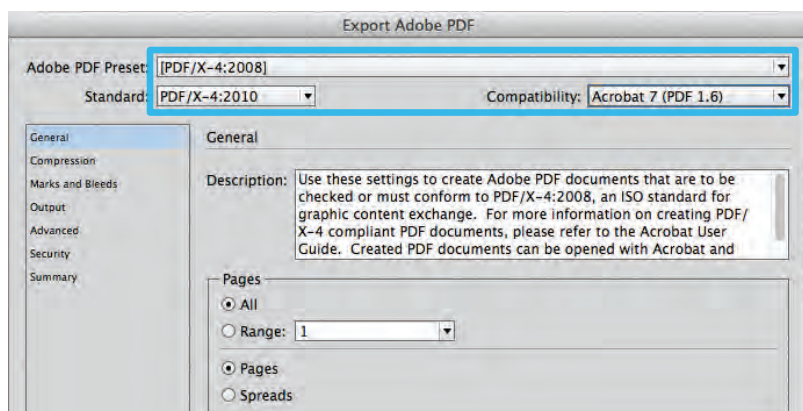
Export Adobe PDF

Adobe PDF Preset: [PDF/X-4:2008]

Standard: PDF/X-4:2010

Compatibility: Acrobat 7 (PDF 1.6)

General
Compression
Marks and Bleeds
Output
Advanced
Security
Summary

General

Description: Use these settings to create Adobe PDF documents that are to be checked or must conform to PDF/X-4:2008, an ISO standard for graphic content exchange. For more information on creating PDF/X-4 compliant PDF documents, please refer to the Acrobat User Guide. Created PDF documents can be opened with Acrobat and

Pages
All
Range: 1
Pages
Spreads